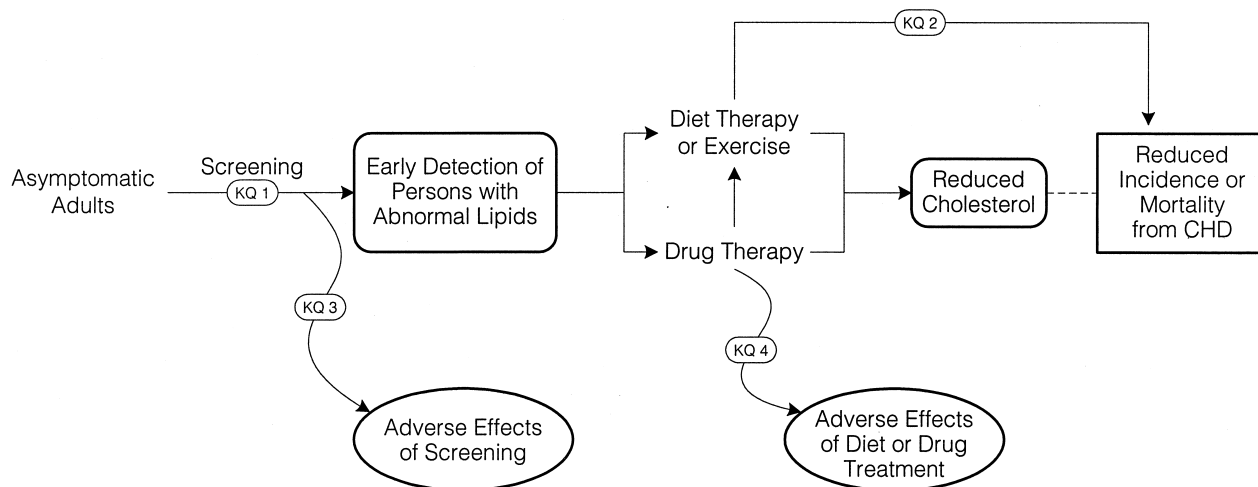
KQ 2

Asymptomatic Adults

Screening

KQ 1

Early Detection of Persons with Abnormal Lipids

Diet Therapy or Exercise

Drug Therapy

Reduced Cholesterol

Reduced Incidence or Mortality from CHD

KQ 3

KQ 4

Adverse Effects of Screening

Adverse Effects of Diet or Drug Treatment